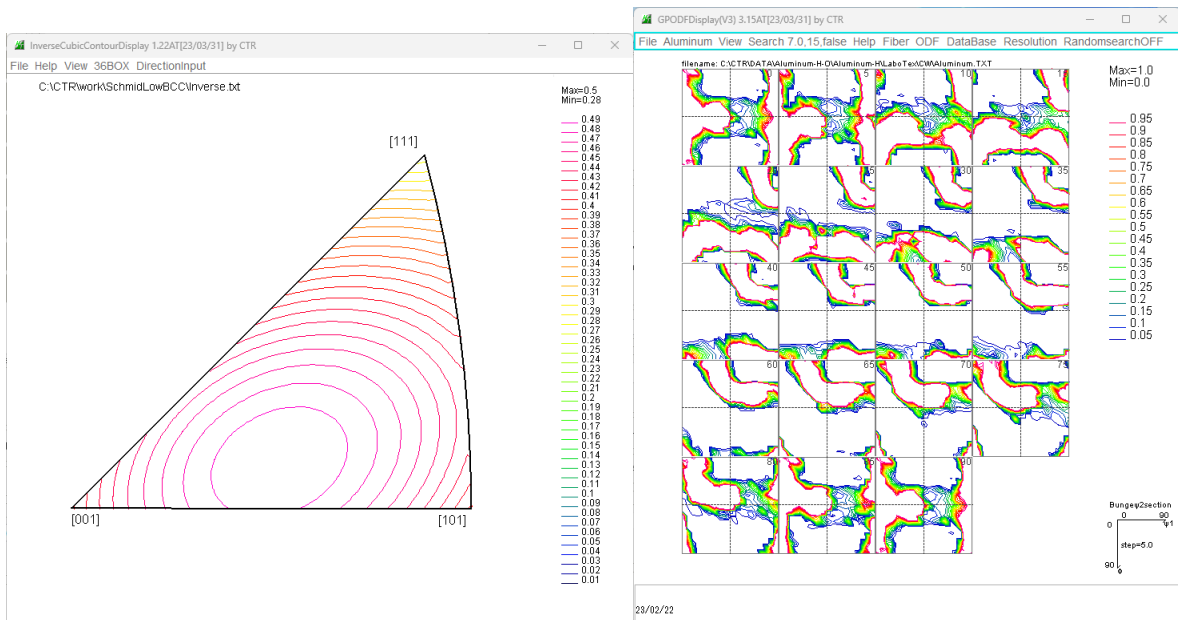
InverseCubicContourDisplay 1.22AT[23/03/31] by CTR

File Help View 36BOX DirectionInput

C:\CTR\work\SchmidLowBCC\Inverse.txt

Max=0.5
Min=0.28

0.49
0.48
0.47
0.46
0.45
0.44
0.43
0.42
0.41
0.4
0.39
0.38
0.37
0.36
0.35
0.34
0.33
0.32
0.31
0.3
0.29
0.28
0.27
0.26
0.25
0.24
0.23
0.22
0.21
0.2
0.19
0.18
0.17
0.16
0.15
0.14
0.13
0.12
0.11
0.1
0.09
0.08
0.07
0.06
0.05
0.04
0.03
0.02
0.01

[111]
[001]
[101]

GPODFDisplay(V3) 3.15AT[23/03/31] by CTR

File Aluminum View Search 7.0,15,false Help Fiber ODF DataBase Resolution RandomsearchOFF

filename: C:\CTR\DATA\Aluminum-H-O\Aluminum-H\LaboTexCW\Aluminum.TXT

5 10 1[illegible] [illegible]5 30 35 40 45 50 55 60 65 70 7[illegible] 8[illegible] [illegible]5 90

Max=1.0
Min=0.0

0.95
0.9
0.85
0.8
0.75
0.7
0.65
0.6
0.55
0.5
0.45
0.4
0.35
0.3
0.25
0.2
0.15
0.1
0.05

Bungeφ2section
0
90
φ1
step=5.0
90
Φ

23/02/22